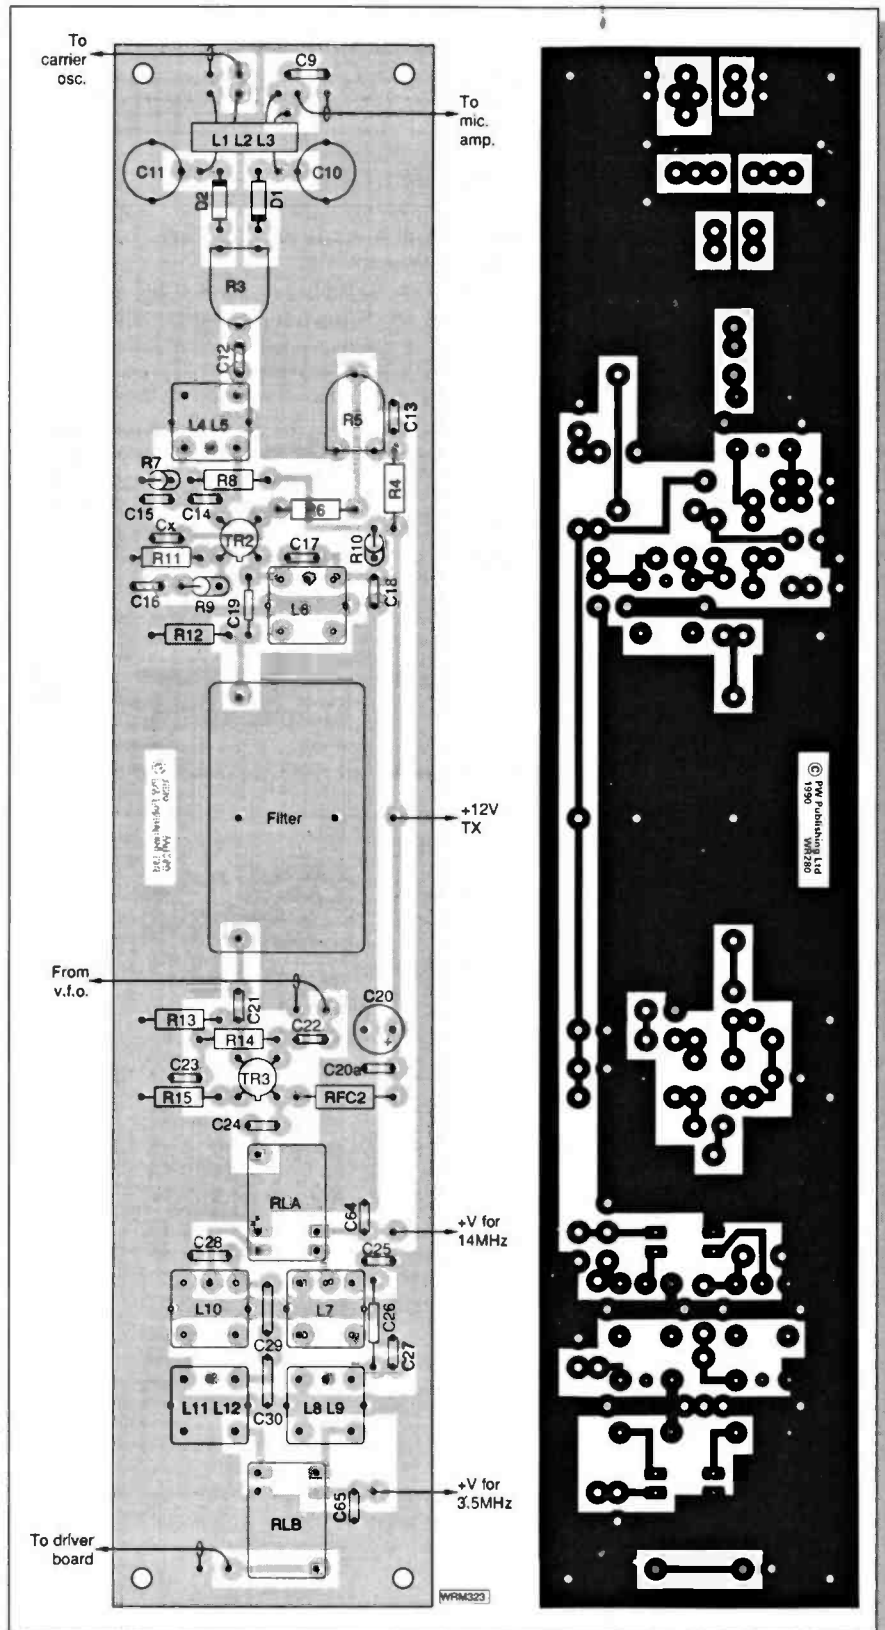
To carrier osc.

C9

To mic. amp.

L1 L2 L3

C11

C10

D2

D1

R3

C12

L4 L5

R5

C13

R7

R8

R4

C15

C14

R6

Cx

TR2

C17

R10

R11

C16

R9

C19

L6

C18

R12

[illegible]

Filter

+12V TX

From v.f.o.

C21

C20

R13

R14

C22

C23

TR3

C20a

R15

RFC2

C24

RLA

C64

+V for 14MHz

C28

C25

L10

L7

C26

C29

C27

L11 L12

C30

L8 L9

+V for 3.5MHz

C65

RLB

To driver board

WRM323

© PW Publishing Ltd 1990 WR280